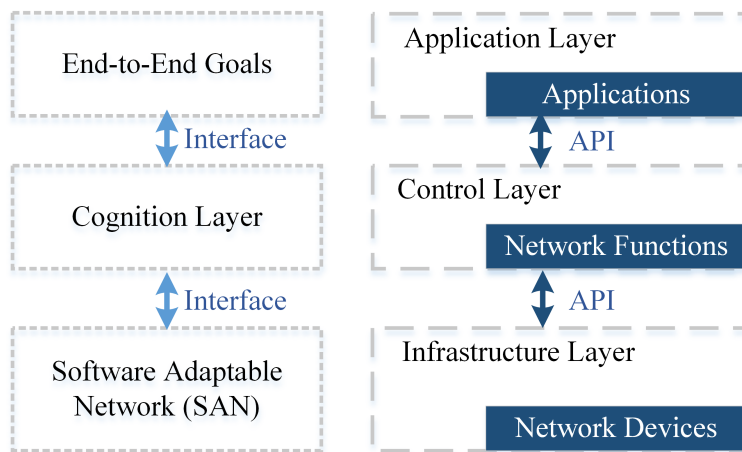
End-to-End Goals

Interface

Cognition Layer

Interface

Software Adaptable Network (SAN)

Application Layer

Applications

API

Control Layer

Network Functions

API

Infrastructure Layer

Network Devices